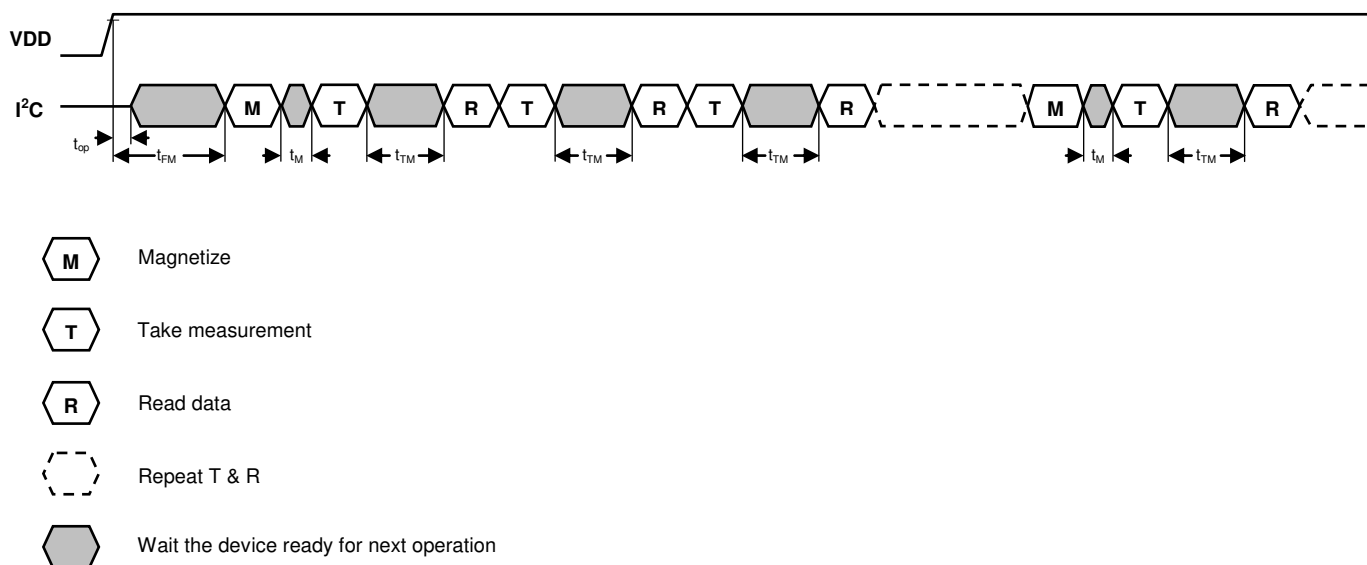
VDD

$I^2C$

M T R T R T R M T R

$t_{op}$ $t_{FM}$ $t_M$ $t_{TM}$ $t_{TM}$ $t_{TM}$ $t_M$ $t_{TM}$

M Magnetize

T Take measurement

R Read data

Repeat T & R

Wait the device ready for next operation